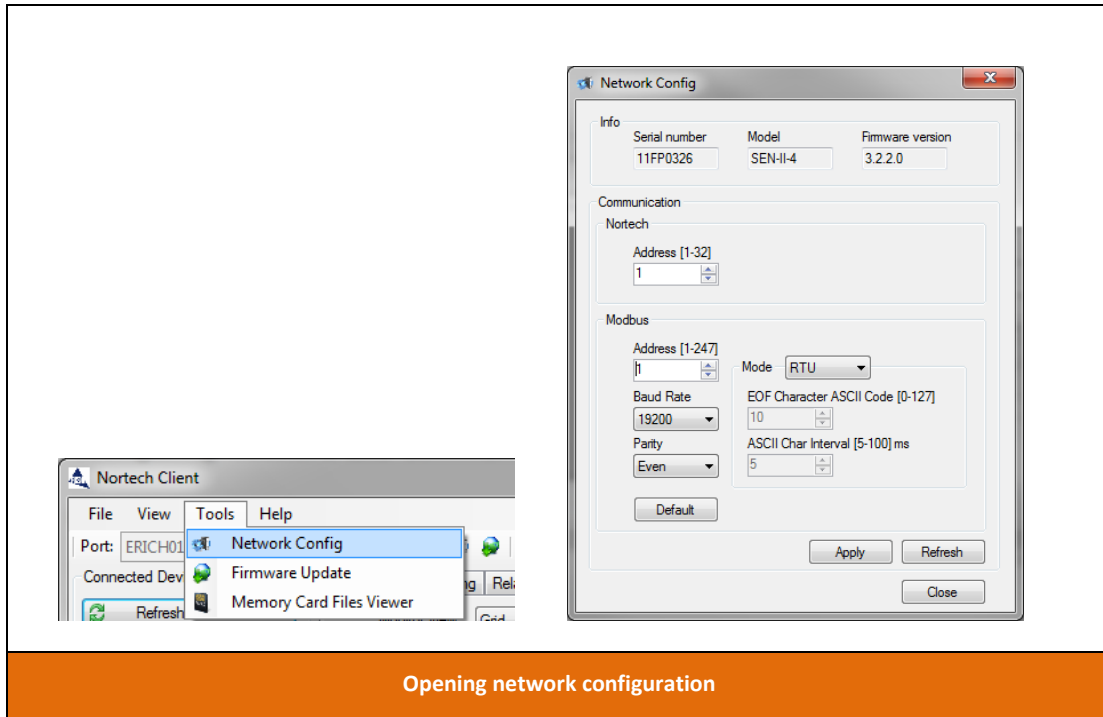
Network Config

Info

Serial number
11FP0326

Model
SEN-II-4

Firmware version
3.2.2.0

Communication

Nortech

Address [1-32]
1

Modbus

Address [1-247]
1

Mode
RTU

Baud Rate
19200

EOF Character ASCII Code [0-127]
10

Parity
Even

ASCII Char Interval [5-100] ms
5

Default

Apply

Refresh

Close

Nortech Client

File View Tools Help

Port: ERICH01

Network Config

Firmware Update

Memory Card Files Viewer

Connected Dev

Refresh

Rel

Grid

Opening network configuration